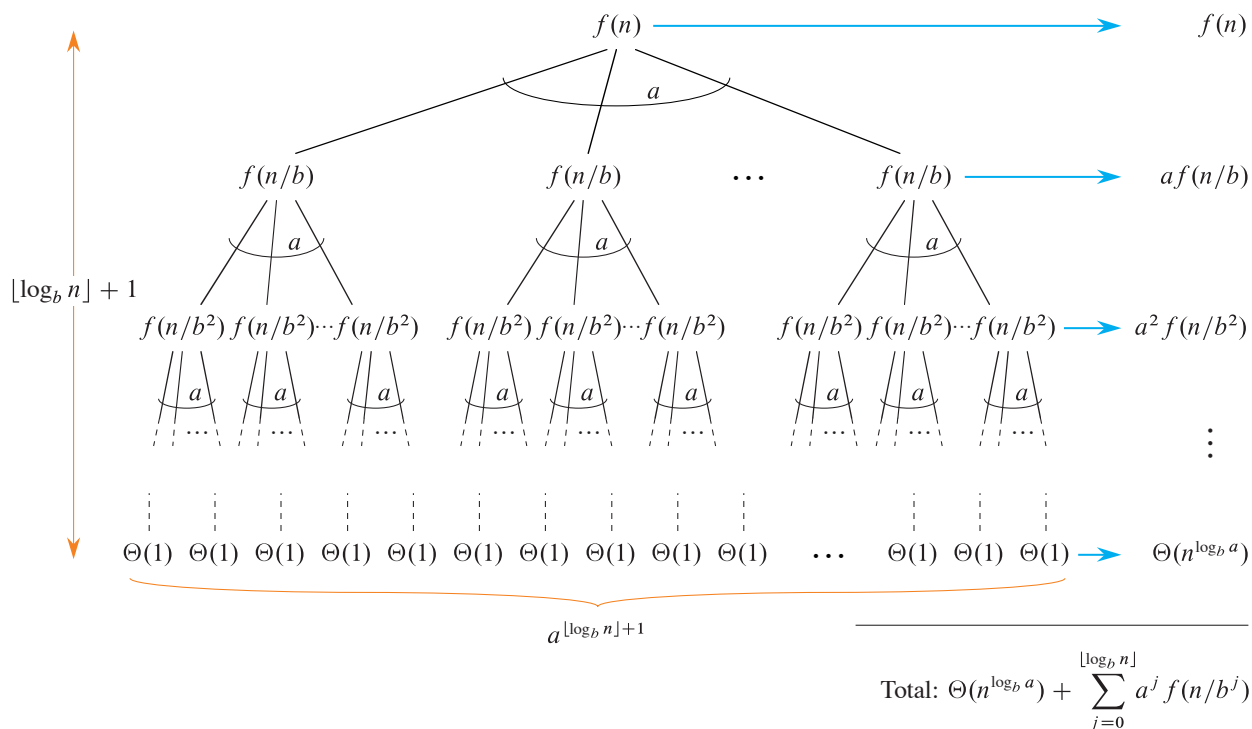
$f(n)$ $f(n)$

$a$

$\lfloor \log_b n \rfloor + 1$

$f(n/b)$ $f(n/b)$ $\cdots$ $f(n/b)$ $af(n/b)$

$a$ $a$ $a$

$f(n/b^2)$ $f(n/b^2)$ $\cdots$ $f(n/b^2)$ $f(n/b^2)$ $f(n/b^2)$ $\cdots$ $f(n/b^2)$ $f(n/b^2)$ $f(n/b^2)$ $\cdots$ $f(n/b^2)$ $a^2 f(n/b^2)$

$a$ $a$ $a$ $a$ $a$ $a$ $a$ $a$ $a$

$\cdots$ $\cdots$ $\cdots$ $\cdots$ $\cdots$ $\cdots$ $\cdots$ $\cdots$ $\cdots$

$\vdots$

$\Theta(1)$ $\Theta(1)$ $\Theta(1)$ $\Theta(1)$ $\Theta(1)$ $\Theta(1)$ $\Theta(1)$ $\Theta(1)$ $\Theta(1)$ $\Theta(1)$ $\cdots$ $\Theta(1)$ $\Theta(1)$ $\Theta(1)$ $\Theta(n^{\log_b a})$

$a^{\lfloor \log_b n \rfloor + 1}$

Total: $\Theta(n^{\log_b a}) + \sum_{j=0}^{\lfloor \log_b n \rfloor} a^j f(n/b^j)$